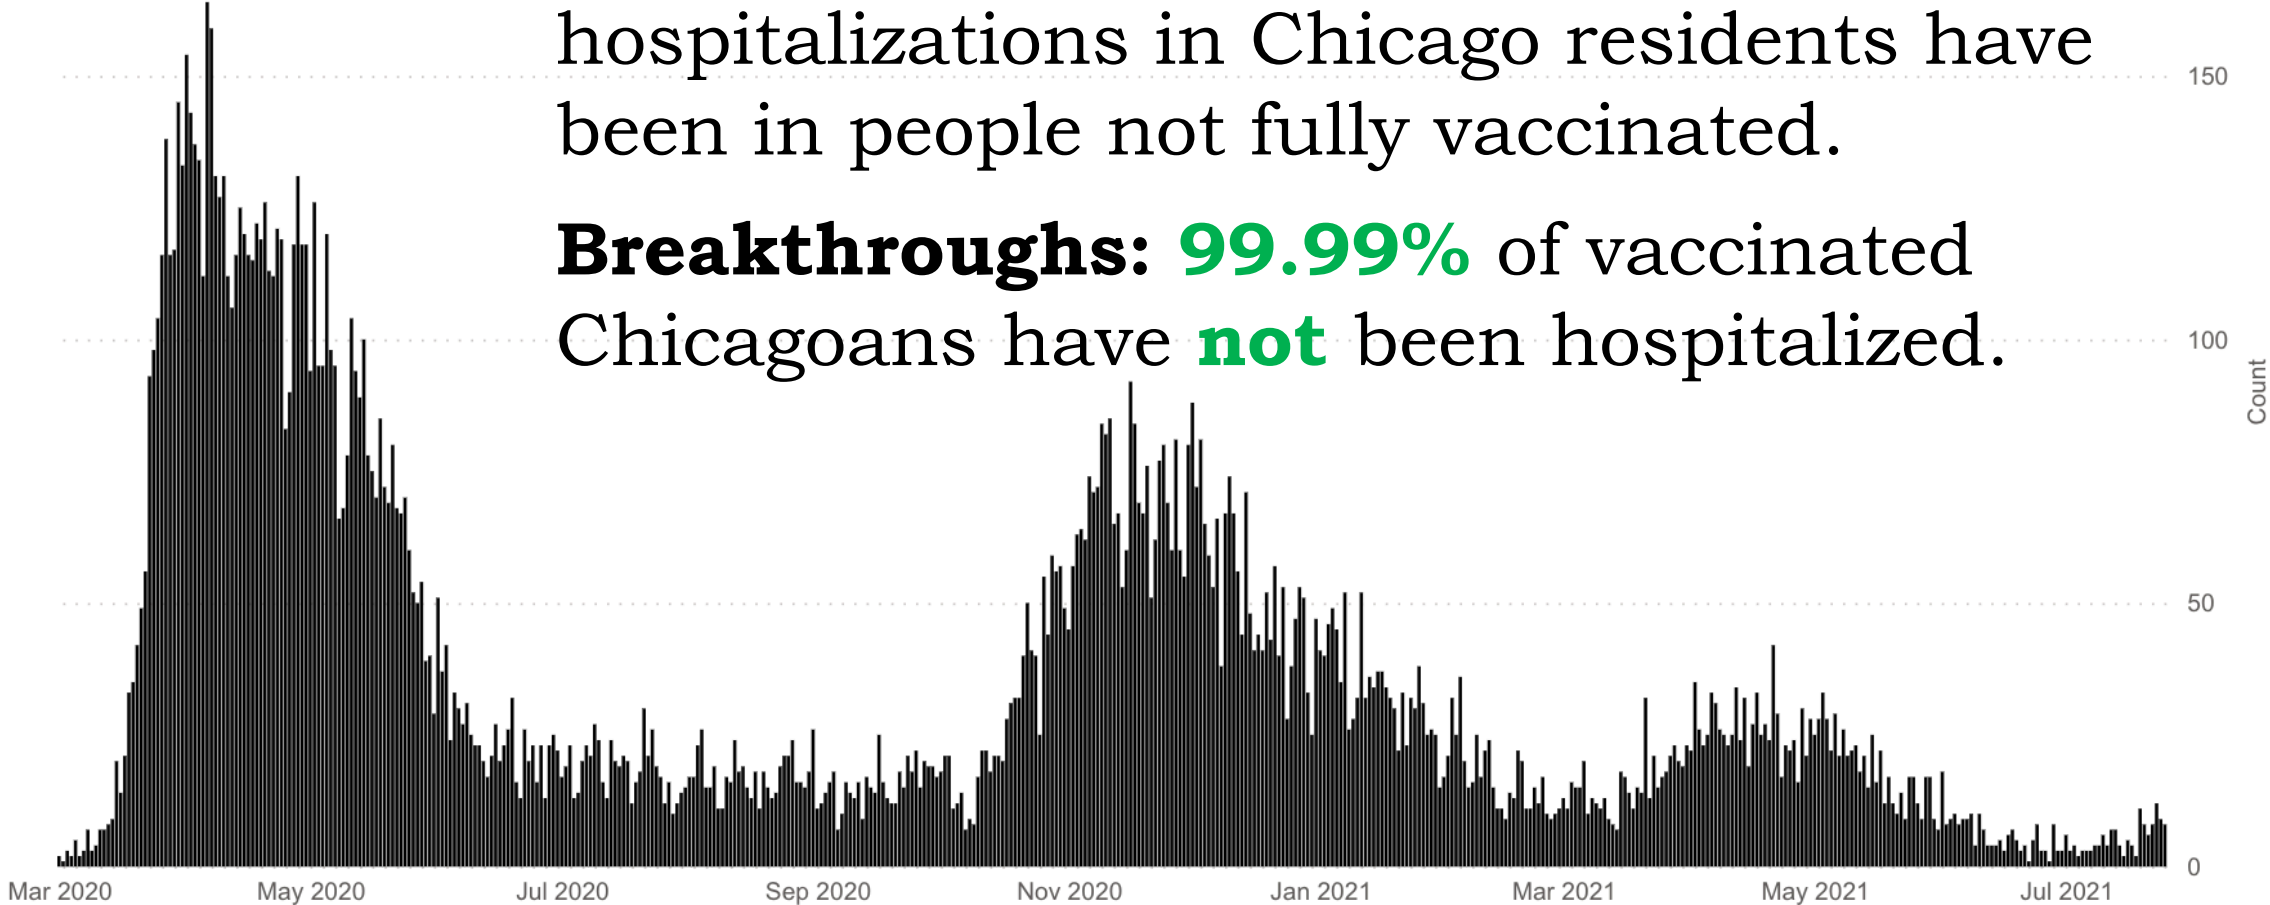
hospitalizations in Chicago residents have been in people not fully vaccinated.

**Breakthroughs:** 99.99% of vaccinated Chicagoans have **not** been hospitalized.

150
100
50
0
Count

Mar 2020
May 2020
Jul 2020
Sep 2020
Nov 2020
Jan 2021
Mar 2021
May 2021
Jul 2021